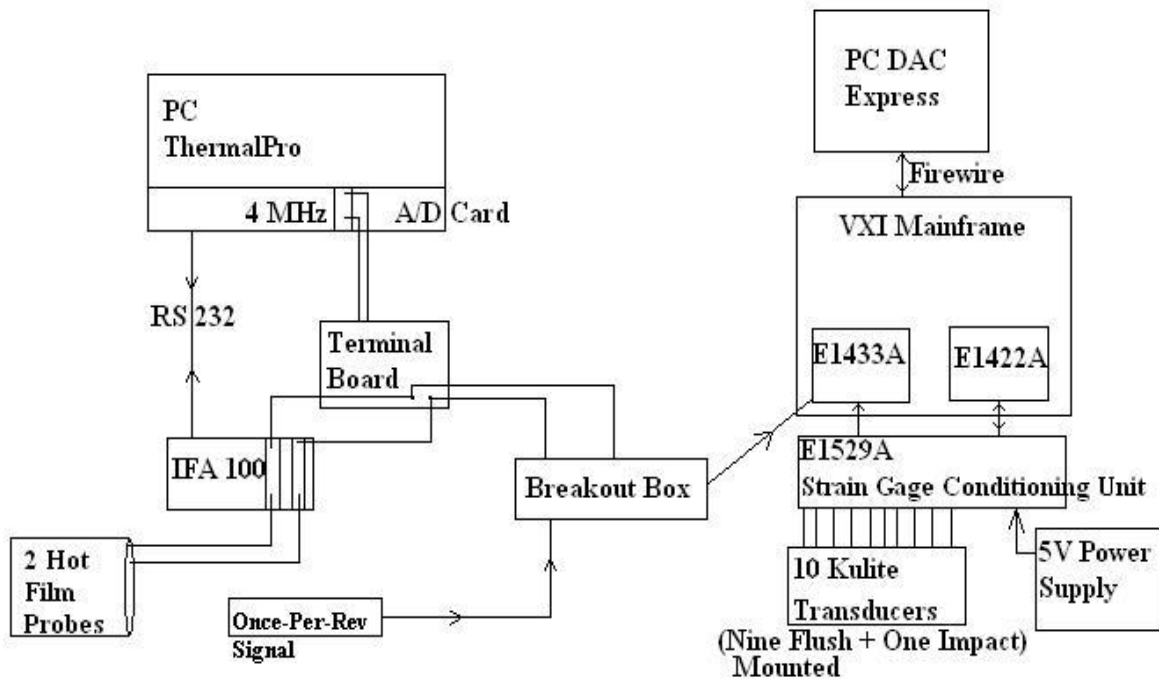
PC ThermalPro

4 MHz

A/D Card

RS 232

Terminal Board

IFA 100

2 Hot Film Probes

Once-Per-Rev Signal

Breakout Box

PC DAC Express

Firewire

VXI Mainframe

E1433A

E1422A

E1529A Strain Gage Conditioning Unit

10 Kulite Transducers

(Nine Flush + One Impact) Mounted

5V Power Supply